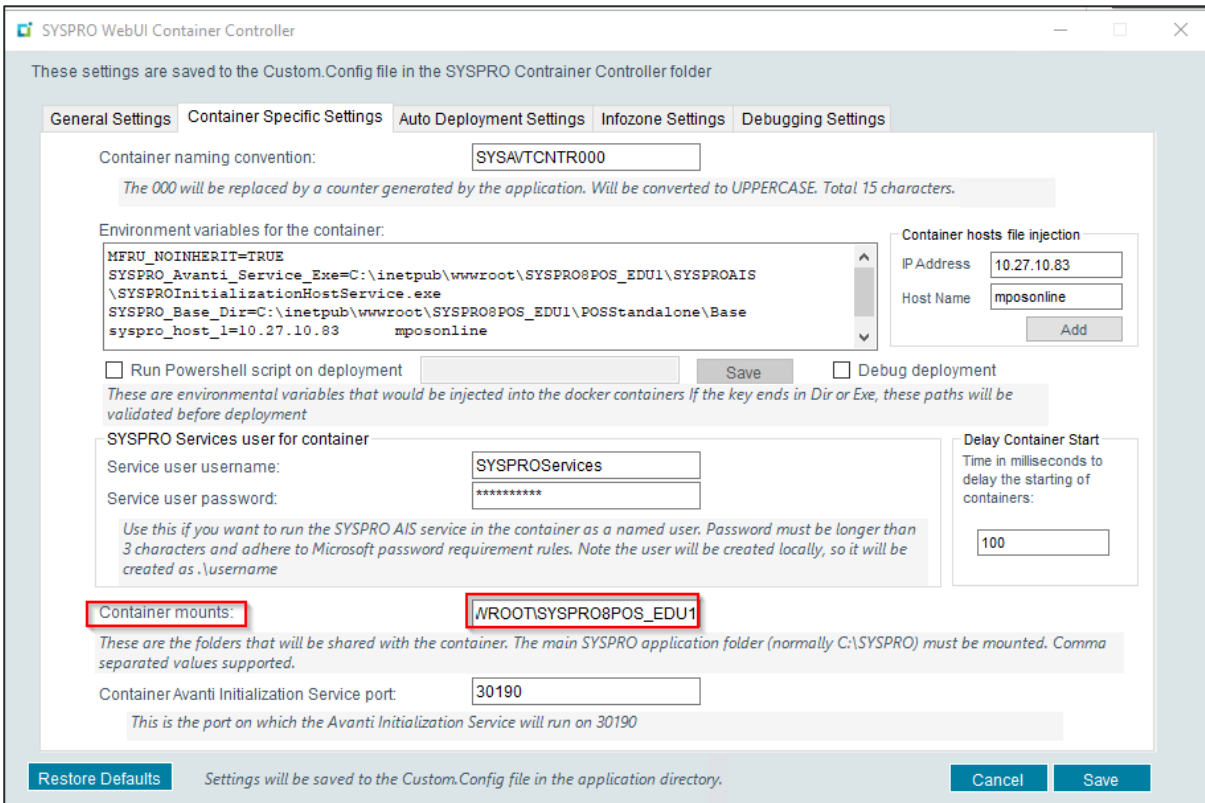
SYSPRO WebUI Container Controller

These settings are saved to the Custom.Config file in the SYSPRO Contrainer Controller folder

General Settings | Container Specific Settings | Auto Deployment Settings | Infozone Settings | Debugging Settings

Container naming convention: SYSAVTCNTR000

The 000 will be replaced by a counter generated by the application. Will be converted to UPPERCASE. Total 15 characters.

Environment variables for the container:

MFRU_NOINHERIT=TRUE
SYSPRO_Avanti_Service_Exe=C:\inetpub\wwwroot\SYSPRO8POS_EDU1\SYSPROAIS\SYSPROInitializationHostService.exe
SYSPRO_Base_Dir=C:\inetpub\wwwroot\SYSPRO8POS_EDU1\POSStandalone\Base
syspro_host_1=10.27.10.83 mposonline

Container hosts file injection
IP Address 10.27.10.83
Host Name mposonline
Add

Run Powershell script on deployment
Save
Debug deployment

These are environmental variables that would be injected into the docker containers If the key ends in Dir or Exe, these paths will be validated before deployment

SYSPRO Services user for container
Service user username: SYSPROServices
Service user password: **********

Use this if you want to run the SYSPRO AIS service in the container as a named user. Password must be longer than 3 characters and adhere to Microsoft password requirement rules. Note the user will be created locally, so it will be created as .\username

Delay Container Start
Time in milliseconds to delay the starting of containers:
100

Container mounts: WROOT\SYSPRO8POS_EDU1

These are the folders that will be shared with the container. The main SYSPRO application folder (normally C:\SYSPRO) must be mounted. Comma separated values supported.

Container Avanti Initialization Service port: 30190

This is the port on which the Avanti Initialization Service will run on 30190

Restore Defaults
Settings will be saved to the Custom.Config file in the application directory.
Cancel
Save